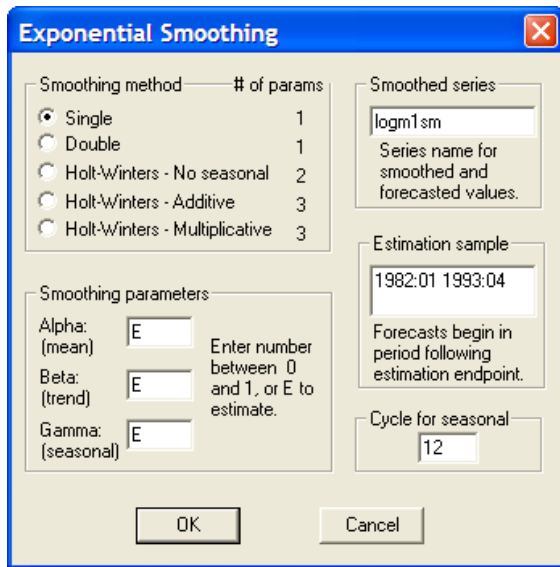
Exponential Smoothing

Smoothing method # of params
Single 1
Double 1
Holt-Winters - No seasonal 2
Holt-Winters - Additive 3
Holt-Winters - Multiplicative 3

Smoothing parameters
Alpha: (mean) E
Beta: (trend) E
Gamma: (seasonal) E
Enter number between 0 and 1, or E to estimate.

Smoothed series
logm1sm
Series name for smoothed and forecasted values.

Estimation sample
1982:01 1993:04
Forecasts begin in period following estimation endpoint.

Cycle for seasonal
12

OK
Cancel